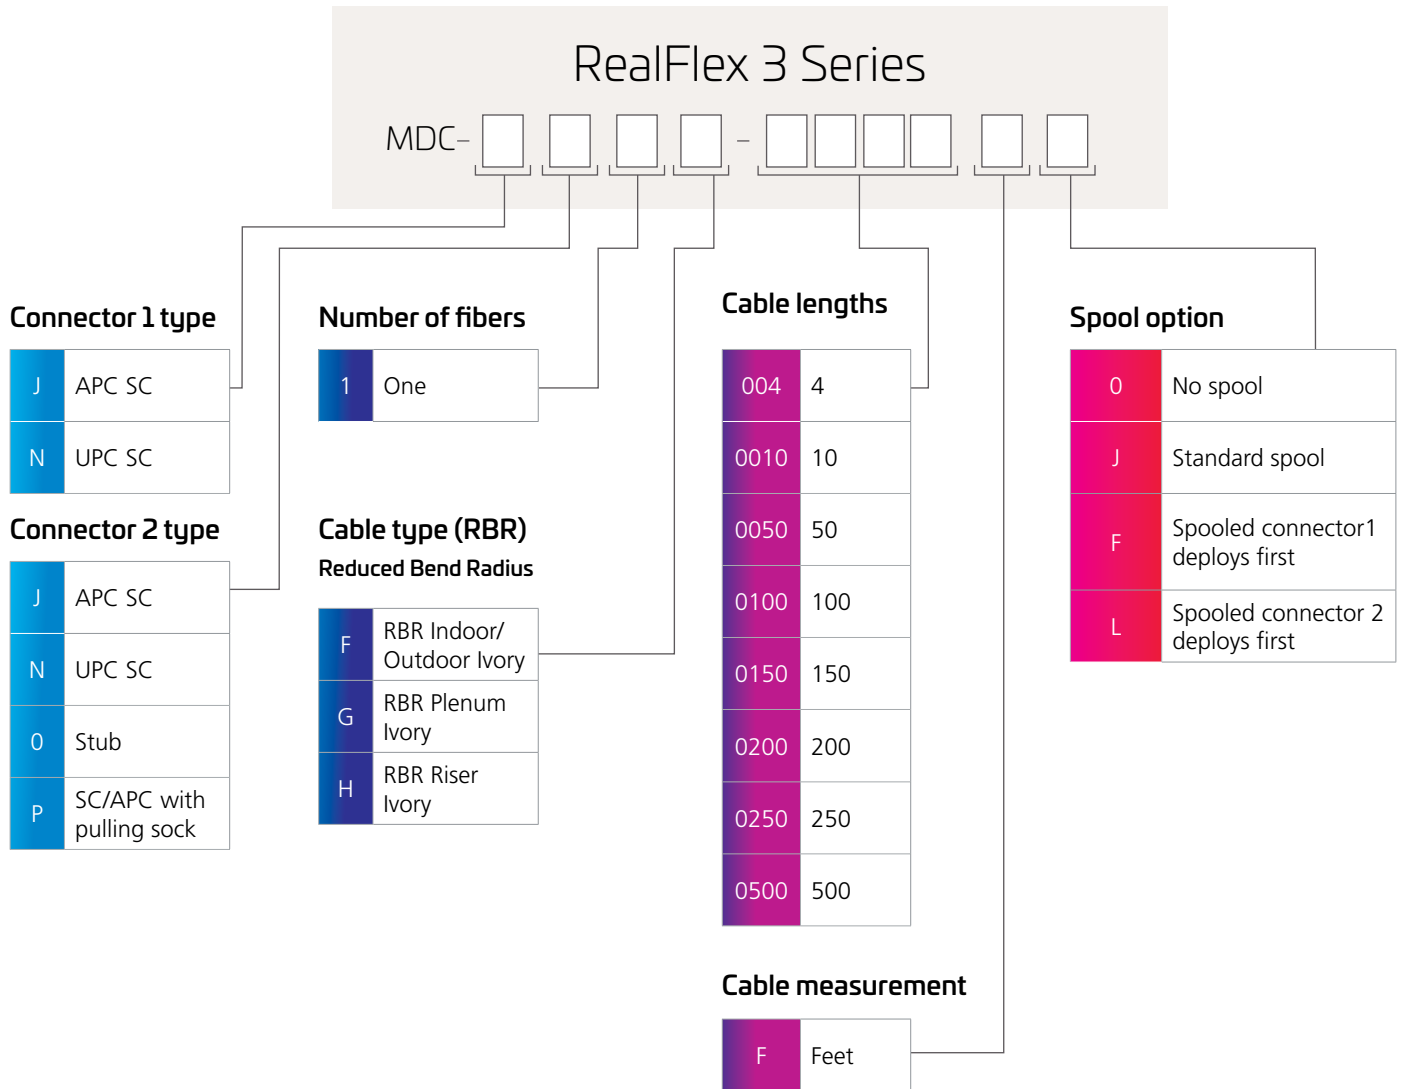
RealFlex 3 Series

MDC– – 

Connector 1 type

| J | APC SC |
|---|---|
| N | UPC SC |

Connector 2 type

| J | APC SC |
|---|---|
| N | UPC SC |
| 0 | Stub |
| P | SC/APC with pulling sock |

Number of fibers

| 1 | One |
|---|---|

Cable type (RBR)

Reduced Bend Radius

| F | RBR Indoor/ Outdoor Ivory |
|---|---|
| G | RBR Plenum Ivory |
| H | RBR Riser Ivory |

Cable lengths

| 004 | 4 |
|---|---|
| 0010 | 10 |
| 0050 | 50 |
| 0100 | 100 |
| 0150 | 150 |
| 0200 | 200 |
| 0250 | 250 |
| 0500 | 500 |

Cable measurement

| F | Feet |
|---|---|

Spool option

| 0 | No spool |
|---|---|
| J | Standard spool |
| F | Spooled connector1 deploys first |
| L | Spooled connector 2 deploys first |